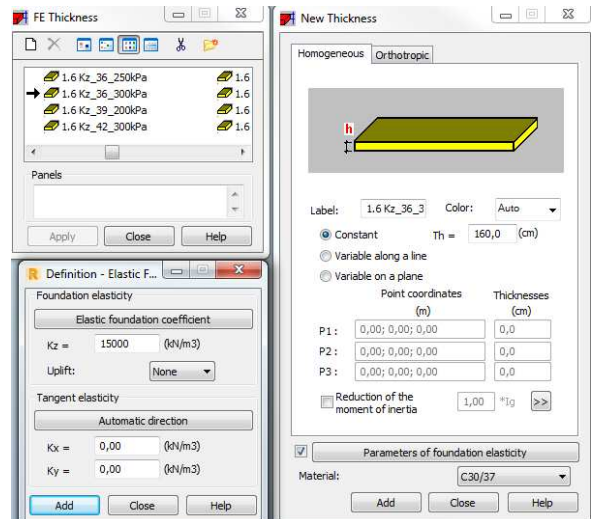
FE Thickness

1.6 Kz_36_250kPa
1.6
1.6 Kz_36_300kPa
1.6
1.6 Kz_39_200kPa
1.6
1.6 Kz_42_300kPa
1.6

Panels

Apply
Close
Help

Definition - Elastic F...

Foundation elasticity

Elastic foundation coefficient

Kz = 15000 (kN/m3)

Uplift: None

Tangent elasticity

Automatic direction

Kx = 0,00 (kN/m3)

Ky = 0,00 (kN/m3)

Add
Close
Help

New Thickness

Homogeneous
Orthotropic

h

Label: 1.6 Kz_36_3
Color: Auto

Constant
Th = 160,0 (cm)

Variable along a line

Variable on a plane

Point coordinates (m)
Thicknesses (cm)

P1 : 0,00; 0,00; 0,00 0,0
P2 : 0,00; 0,00; 0,00 0,0
P3 : 0,00; 0,00; 0,00 0,0

Reduction of the moment of inertia
1,00 *Ig >>

Parameters of foundation elasticity

Material: C30/37

Add
Close
Help